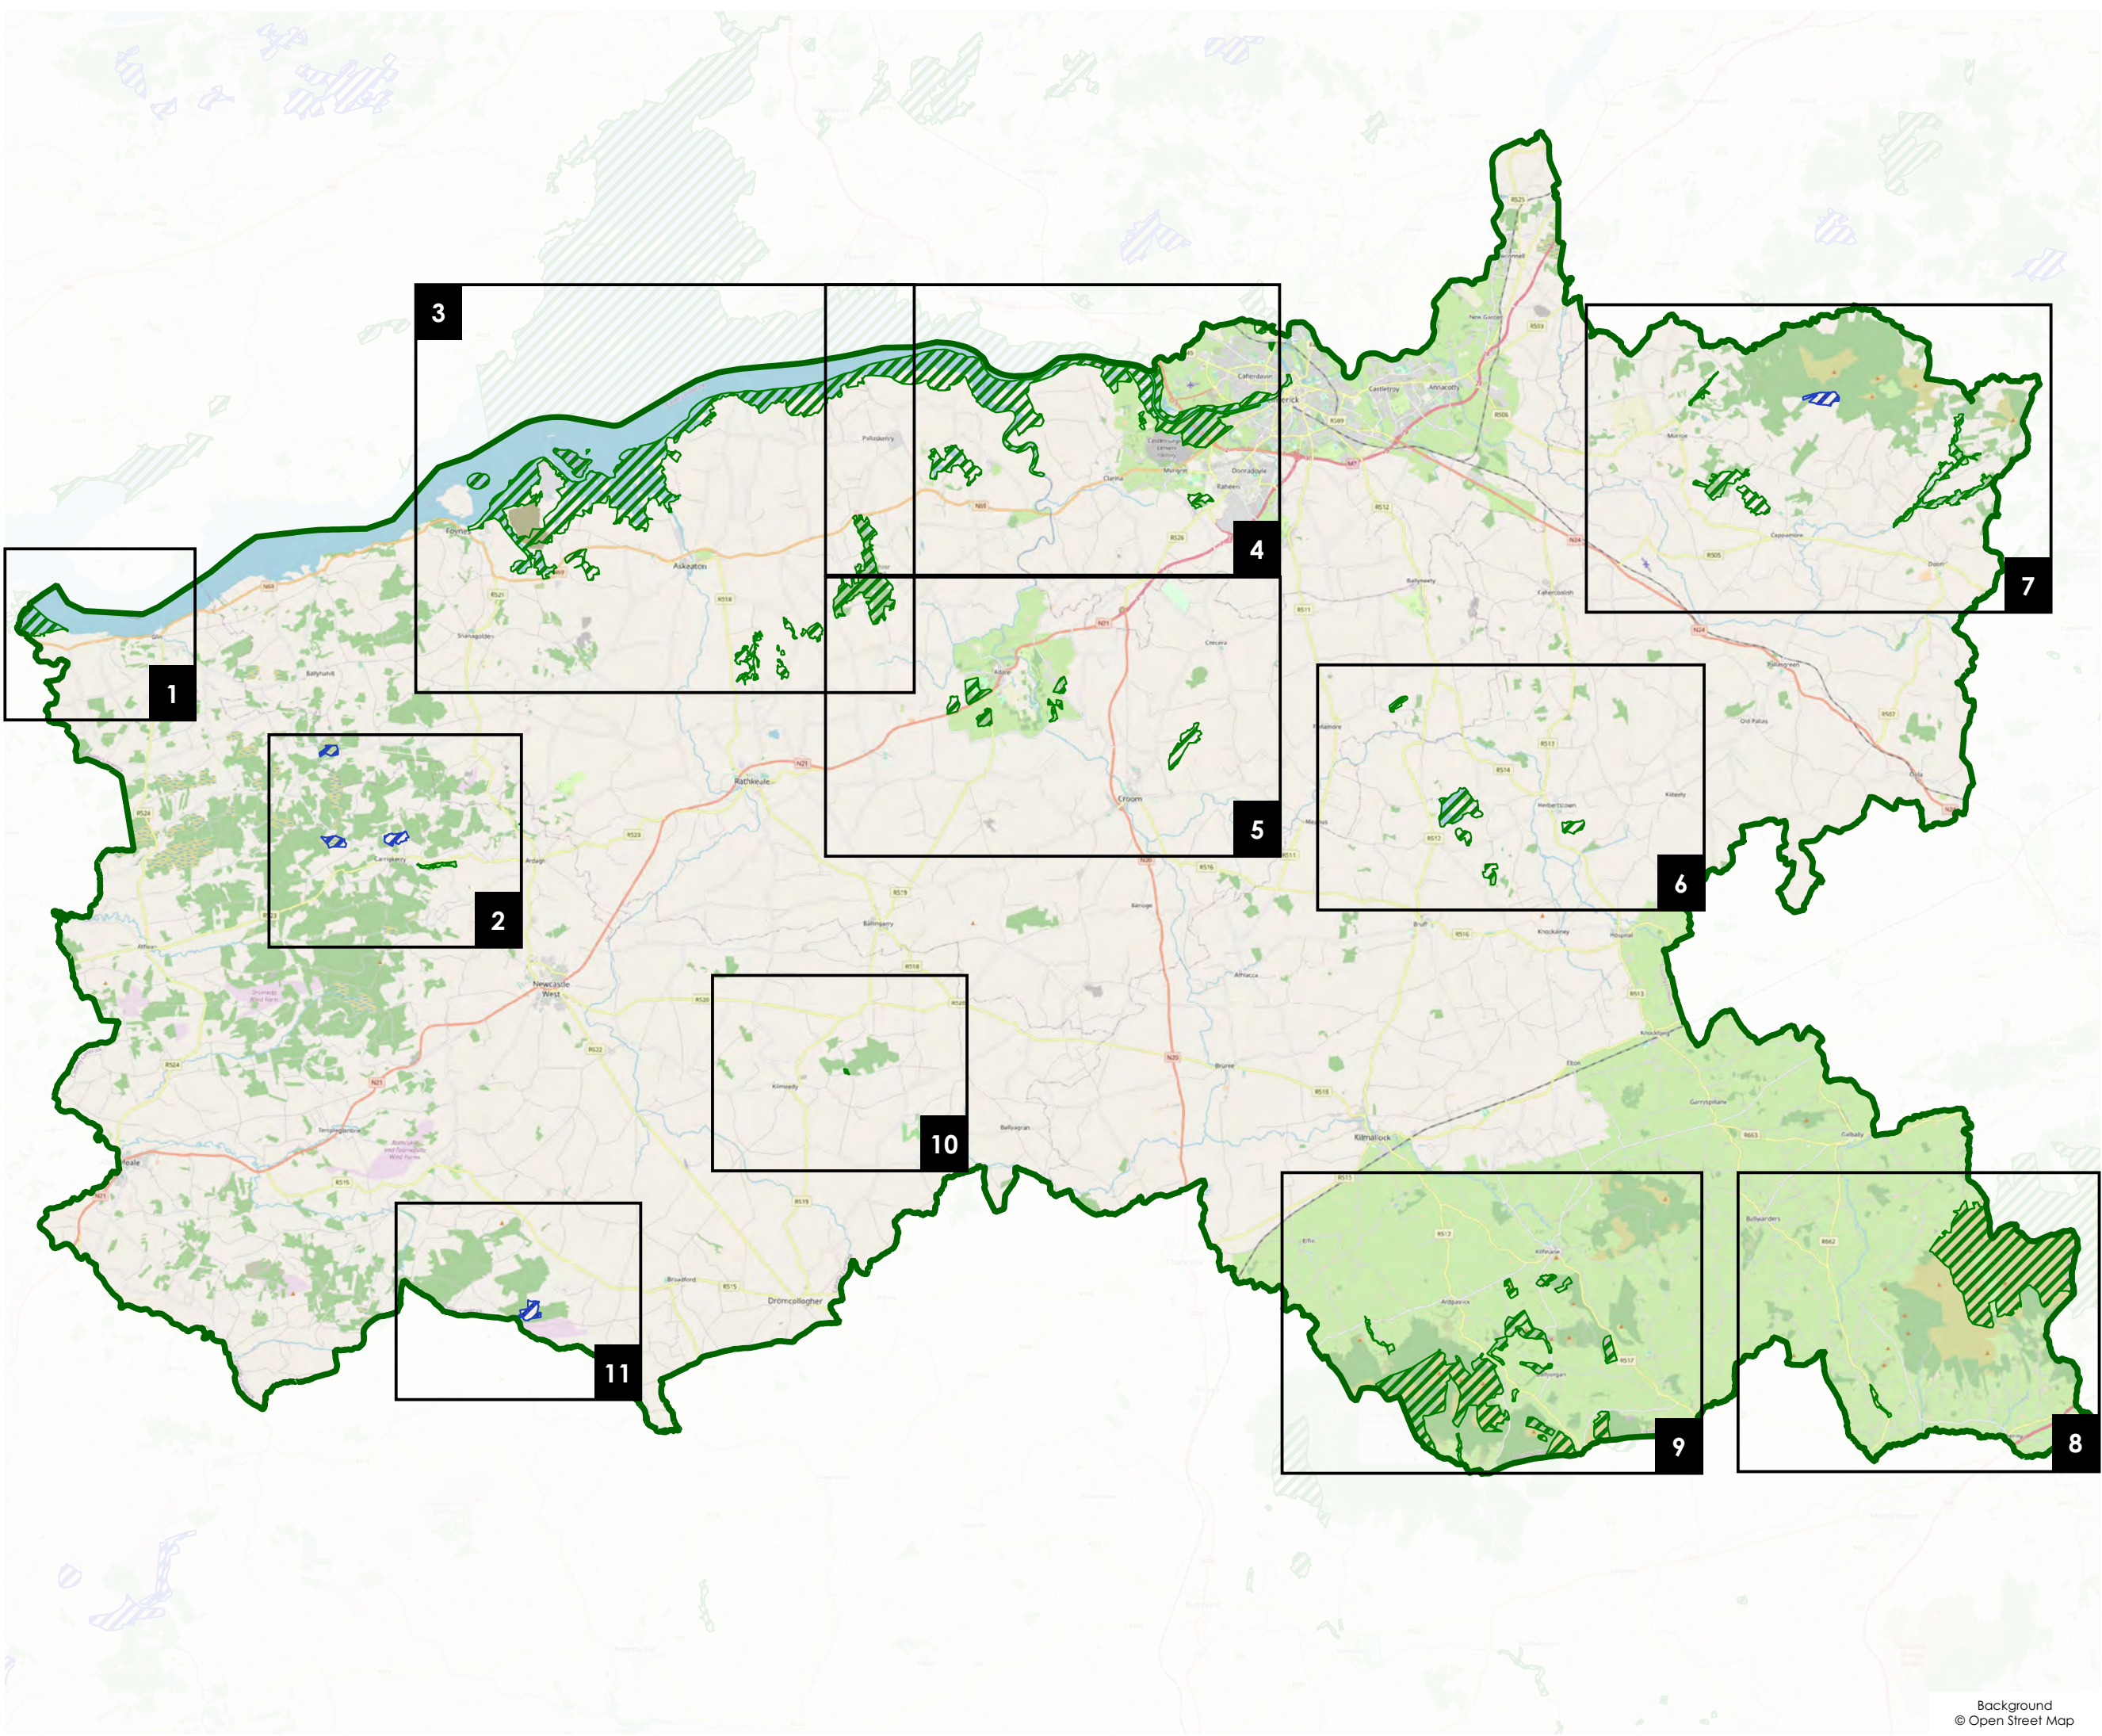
3

4

7

1

2

5

6

10

11

9

8

Foynes

Askeaton

Shanagolden

Rathkeale

Newcastle West

Adare

Croom

Kilmallock

Dromcollogher

Ballyagran

Bruree

Caherdavin

Castletroy

Annacotty

Limerick

Dooradoyle

Raheen

Mungret

Clarina

Pallaskenry

Murroe

Cappamore

Doon

Pallasgreen

Herbertstown

Kilteely

Knocklong

Galbally

Ballylanders

Kilfinane

Ardpatrick

Ballyorgan

Elton

Hospital

Knockainey

Bruff

Athlacca

Ballingarry

Kilmeedy

Broadford

Templeglantine

Abbeyfeale

Carrigkerry

Ardagh

Athea

Ballyhahill

Glin

Background
© Open Street Map